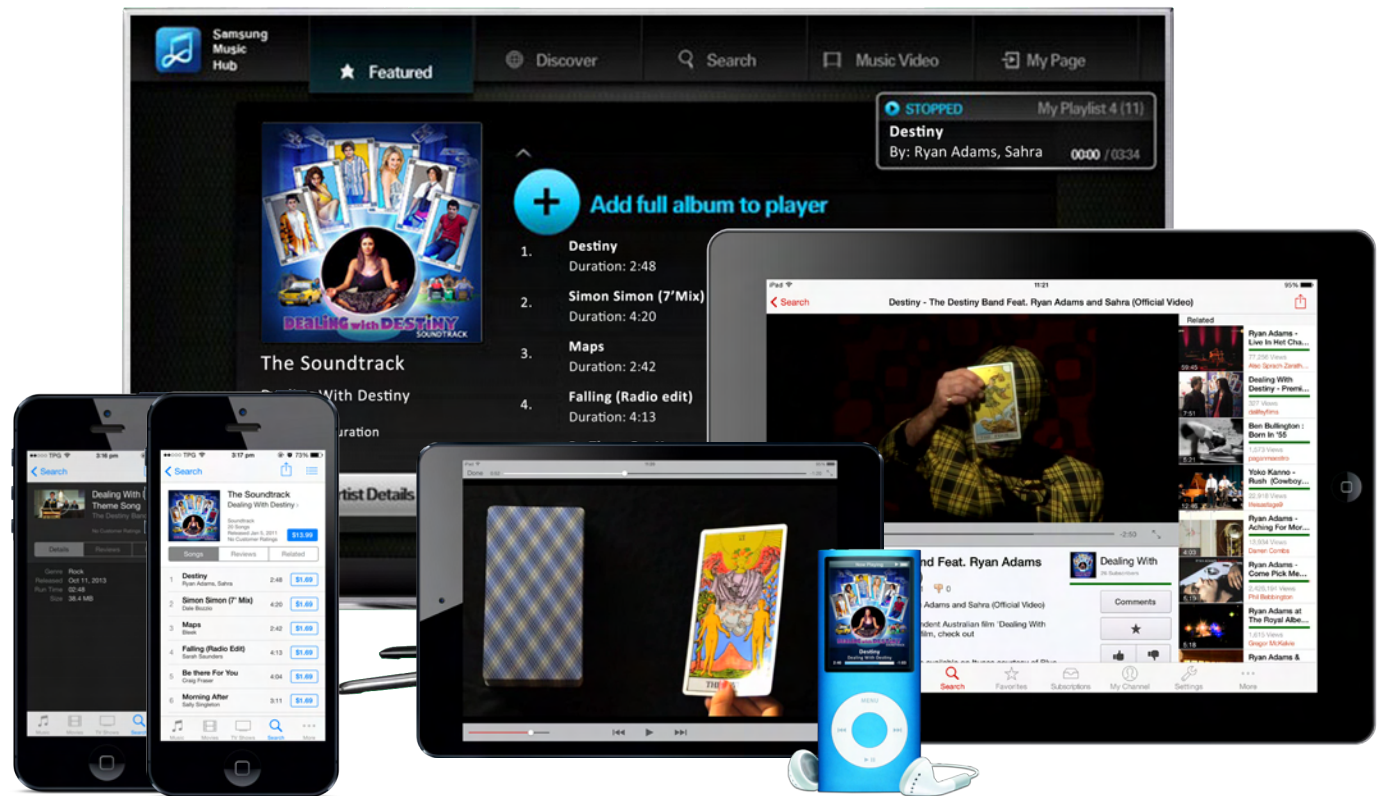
Samsung Music Hub

Featured

Discover

Search

Music Video

My Page

STOPPED

My Playlist 4 (11)

Destiny

By: Ryan Adams, Sahra

00:00 / 0334

DEALING with DESTINY SOUNDTRACK

Add full album to player

1. Destiny
Duration: 2:48

2. Simon Simon (7'Mix)
Duration: 4:20

3. Maps
Duration: 2:42

4. Falling (Radio edit)
Duration: 4:13

The Soundtrack

Dealing With Destiny

Duration

Artist Details

iPad 11:21 95%

Search

Destiny - The Destiny Band Feat. Ryan Adams and Sahra (Official Video)

Related

Ryan Adams - Live In Het Cha...
77,256 Views
Also Sprach Zarath...

Dealing With Destiny - Premi...
327 Views
daileyfilms

Ben Bullington : Born In '55
1,073 Views
pagunmaestro

Yoko Kanno - Rush (Cowboy...
22,916 Views
Rebeatagal9

Ryan Adams - Aching For Mor...
13,994 Views
Damien Combs

Ryan Adams - Come Pick Me...
2,425,191 Views
Phil Babbington

Ryan Adams at The Royal Albe...
1,615 Views
Gregor McKelvie

Ryan Adams &

-2:53

nd Feat. Ryan Adams

0

Adams and Sahra (Official Video)

ndent Australian film 'Dealing With film, check out

Dealing With

Comments

Search Favorites Subscriptions My Channel Settings More

TPG 3:16 pm

Search

Dealing With Theme Song

The Destiny Band

Details Reviews

Genre Rock
Released Oct 11, 2013
Run Time 02:48
Size 38.4 MB

TPG 3:17 pm 73%

Search

The Soundtrack

Dealing With Destiny

Soundtrack
20 Songs
Released Jan 5, 2011
No Customer Ratings

$13.99

Songs Reviews Related

1 Destiny
Ryan Adams, Sahra
2:48 $1.69

2 Simon Simon (7" Mix)
Dale Bozzio
4:20 $1.69

3 Maps
Bleak
2:42 $1.69

4 Falling (Radio Edit)
Sarah Saunders
4:13 $1.69

5 Be there For You
Craig Fraser
4:04 $1.69

6 Morning After
Sally Singleton
3:11 $1.69

Music Movies TV Shows Search More

Done

Now Playing

Destiny

MENU